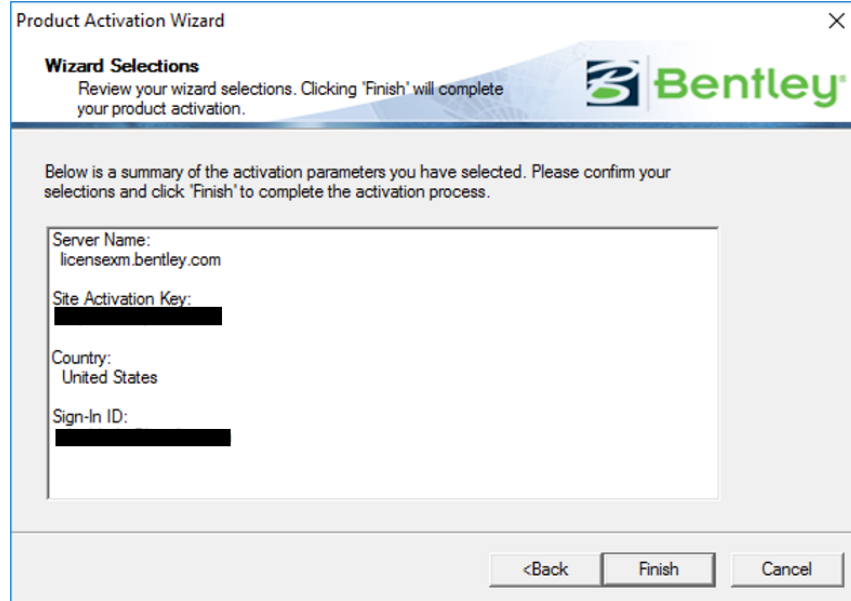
Product Activation Wizard

×

Wizard Selections
Review your wizard selections. Clicking 'Finish' will complete your product activation.

Bentley

Below is a summary of the activation parameters you have selected. Please confirm your selections and click 'Finish' to complete the activation process.

Server Name:
licensexm.bentley.com

Site Activation Key:
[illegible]

Country:
United States

Sign-In ID:
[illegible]

<Back

Finish

Cancel